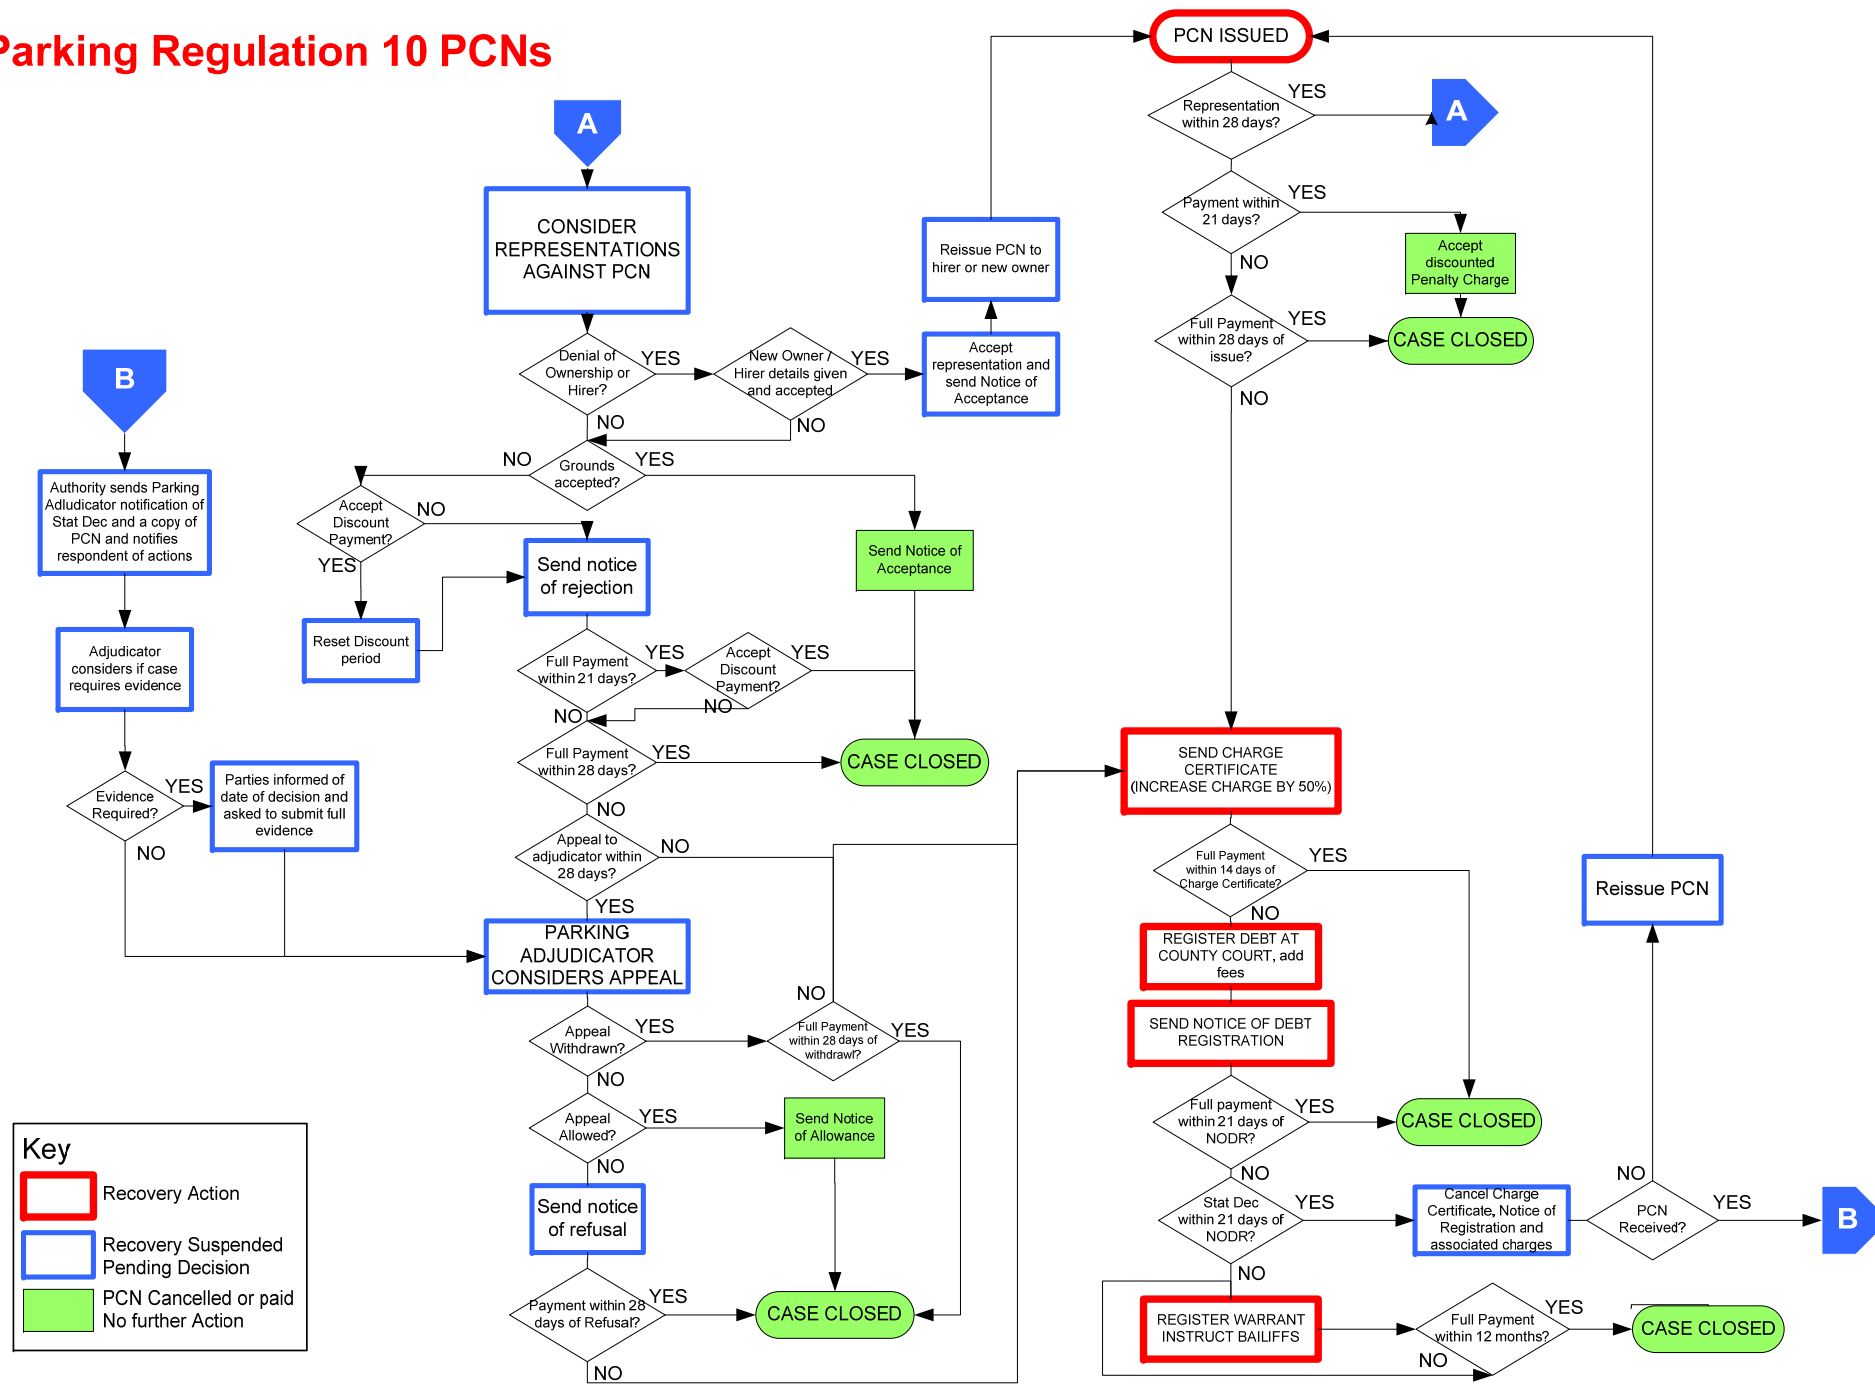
Parking Regulation 10 PCNs

PCN ISSUED

Representation within 28 days?
YES
A

Payment within 21 days?
YES
Accept discounted Penalty Charge
NO

Full Payment within 28 days of issue?
YES
CASE CLOSED
NO

Reissue PCN to hirer or new owner

Accept representation and send Notice of Acceptance

A

CONSIDER REPRESENTATIONS AGAINST PCN

Denial of Ownership or Hirer?
YES
New Owner / Hirer details given and accepted
YES
NO
NO

Grounds accepted?
NO
YES

Accept Discount Payment?
NO
YES

Send notice of rejection

Send Notice of Acceptance

Reset Discount period

Full Payment within 21 days?
YES
Accept Discount Payment?
YES
NO
NO

Full Payment within 28 days?
YES
CASE CLOSED
NO

Appeal to adjudicator within 28 days?
NO
YES

PARKING ADJUDICATOR CONSIDERS APPEAL

B

Authority sends Parking Adludicator notification of Stat Dec and a copy of PCN and notifies respondent of actions

Adjudicator considers if case requires evidence

Evidence Required?
YES
Parties informed of date of decision and asked to submit full evidence
NO

Appeal Withdrawn?
YES
NO
Full Payment within 28 days of withdrawl?
YES
NO

Appeal Allowed?
YES
Send Notice of Allowance
NO

Send notice of refusal

Payment within 28 days of Refusal?
YES
CASE CLOSED
NO

SEND CHARGE CERTIFICATE (INCREASE CHARGE BY 50%)

Full Payment within 14 days of Charge Certificate?
YES
NO

REGISTER DEBT AT COUNTY COURT, add fees

SEND NOTICE OF DEBT REGISTRATION

Full payment within 21 days of NODR?
YES
CASE CLOSED
NO

Stat Dec within 21 days of NODR?
YES
Cancel Charge Certificate, Notice of Registration and associated charges
NO

PCN Received?
NO
YES
B

Reissue PCN

REGISTER WARRANT INSTRUCT BAILIFFS

Full Payment within 12 months?
YES
CASE CLOSED
NO

Key
Recovery Action
Recovery Suspended Pending Decision
PCN Cancelled or paid No further Action